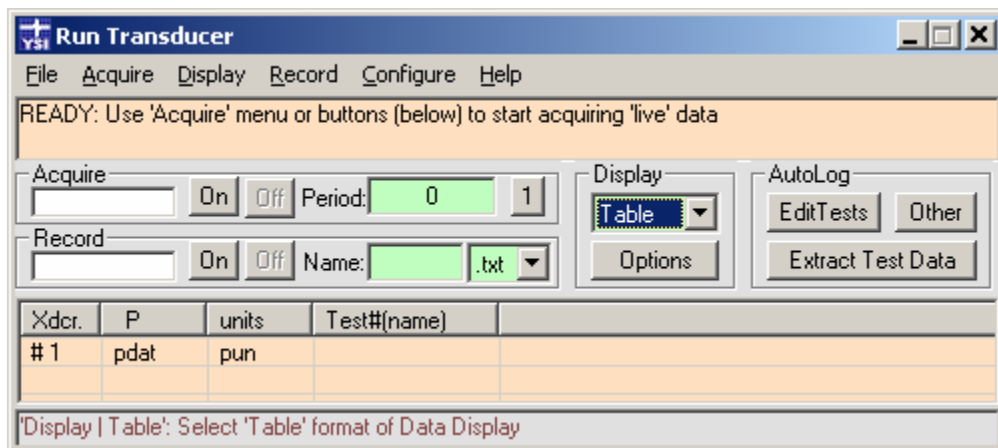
YSI Run Transducer

File Acquire Display Record Configure Help

READY: Use 'Acquire' menu or buttons (below) to start acquiring 'live' data

Acquire
On Off Period: 0 1

Record
On Off Name: .txt

Display
Table
Options

AutoLog
EditTests Other
Extract Test Data

| Xdcr. | P | units | Test#(name) |
|---|---|---|---|
| # 1 | pdat | pun | |

'Display | Table': Select 'Table' format of Data Display